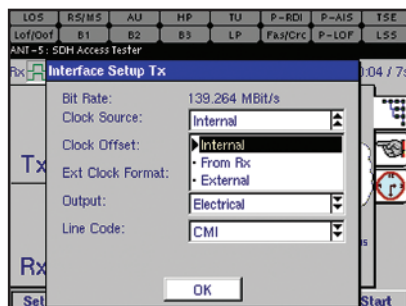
| LOS | RS/MS | AU | HP | TU | P-RDI | P-AIS | TSE |
|---|---|---|---|---|---|---|---|
| Lof/Oof | B1 | B2 | B3 | LP | Fas/Crc | P-LOF | LSS |

ANT-5: SDH Access Tester

Rx

Interface Setup Tx

:04 / 7

Bit Rate: 139.264 MBit/s

Clock Source: Internal

Clock Offset:

Internal
• From Rx
• External

Ext Clock Format:

Tx

Output: Electrical

Line Code: CMI

Rx

OK

Set

Start